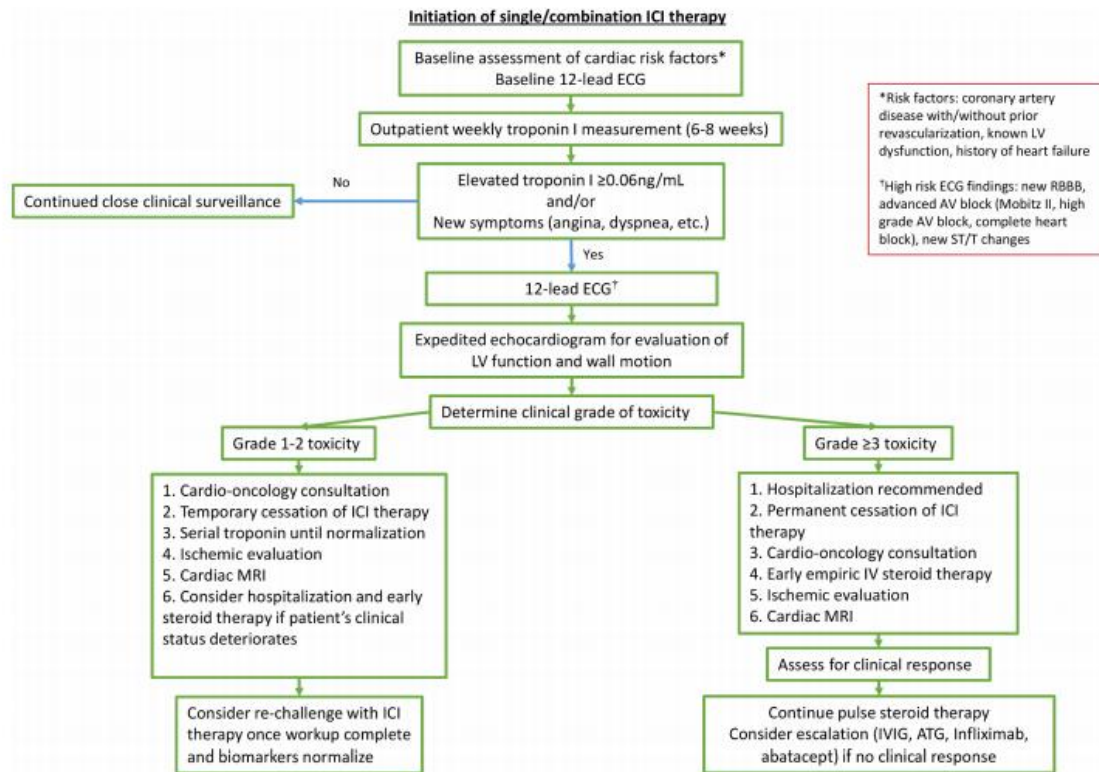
Initiation of single/combination ICI therapy

Baseline assessment of cardiac risk factors*
Baseline 12-lead ECG

Outpatient weekly troponin I measurement (6-8 weeks)

Elevated troponin I ≥0.06ng/mL
and/or
New symptoms (angina, dyspnea, etc.)

No

Continued close clinical surveillance

Yes

12-lead ECG$^{\dagger}$

Expedited echocardiogram for evaluation of LV function and wall motion

Determine clinical grade of toxicity

Grade 1-2 toxicity

1. Cardio-oncology consultation
2. Temporary cessation of ICI therapy
3. Serial troponin until normalization
4. Ischemic evaluation
5. Cardiac MRI
6. Consider hospitalization and early steroid therapy if patient's clinical status deteriorates

Consider re-challenge with ICI therapy once workup complete and biomarkers normalize

Grade ≥3 toxicity

1. Hospitalization recommended
2. Permanent cessation of ICI therapy
3. Cardio-oncology consultation
4. Early empiric IV steroid therapy
5. Ischemic evaluation
6. Cardiac MRI

Assess for clinical response

Continue pulse steroid therapy
Consider escalation (IVIG, ATG, Infliximab, abatacept) if no clinical response

*Risk factors: coronary artery disease with/without prior revascularization, known LV dysfunction, history of heart failure

$^{\dagger}$High risk ECG findings: new RBBB, advanced AV block (Mobitz II, high grade AV block, complete heart block), new ST/T changes